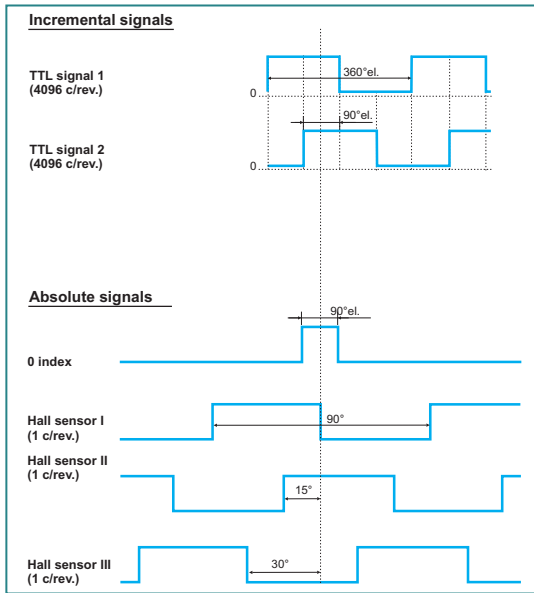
Incremental signals

TTL signal 1
(4096 c/rev.)

360°el.

0

90°el.

TTL signal 2
(4096 c/rev.)

0

Absolute signals

90°el.

0 index

Hall sensor I
(1 c/rev.)

90°

Hall sensor II
(1 c/rev.)

15°

Hall sensor III
(1 c/rev.)

30°